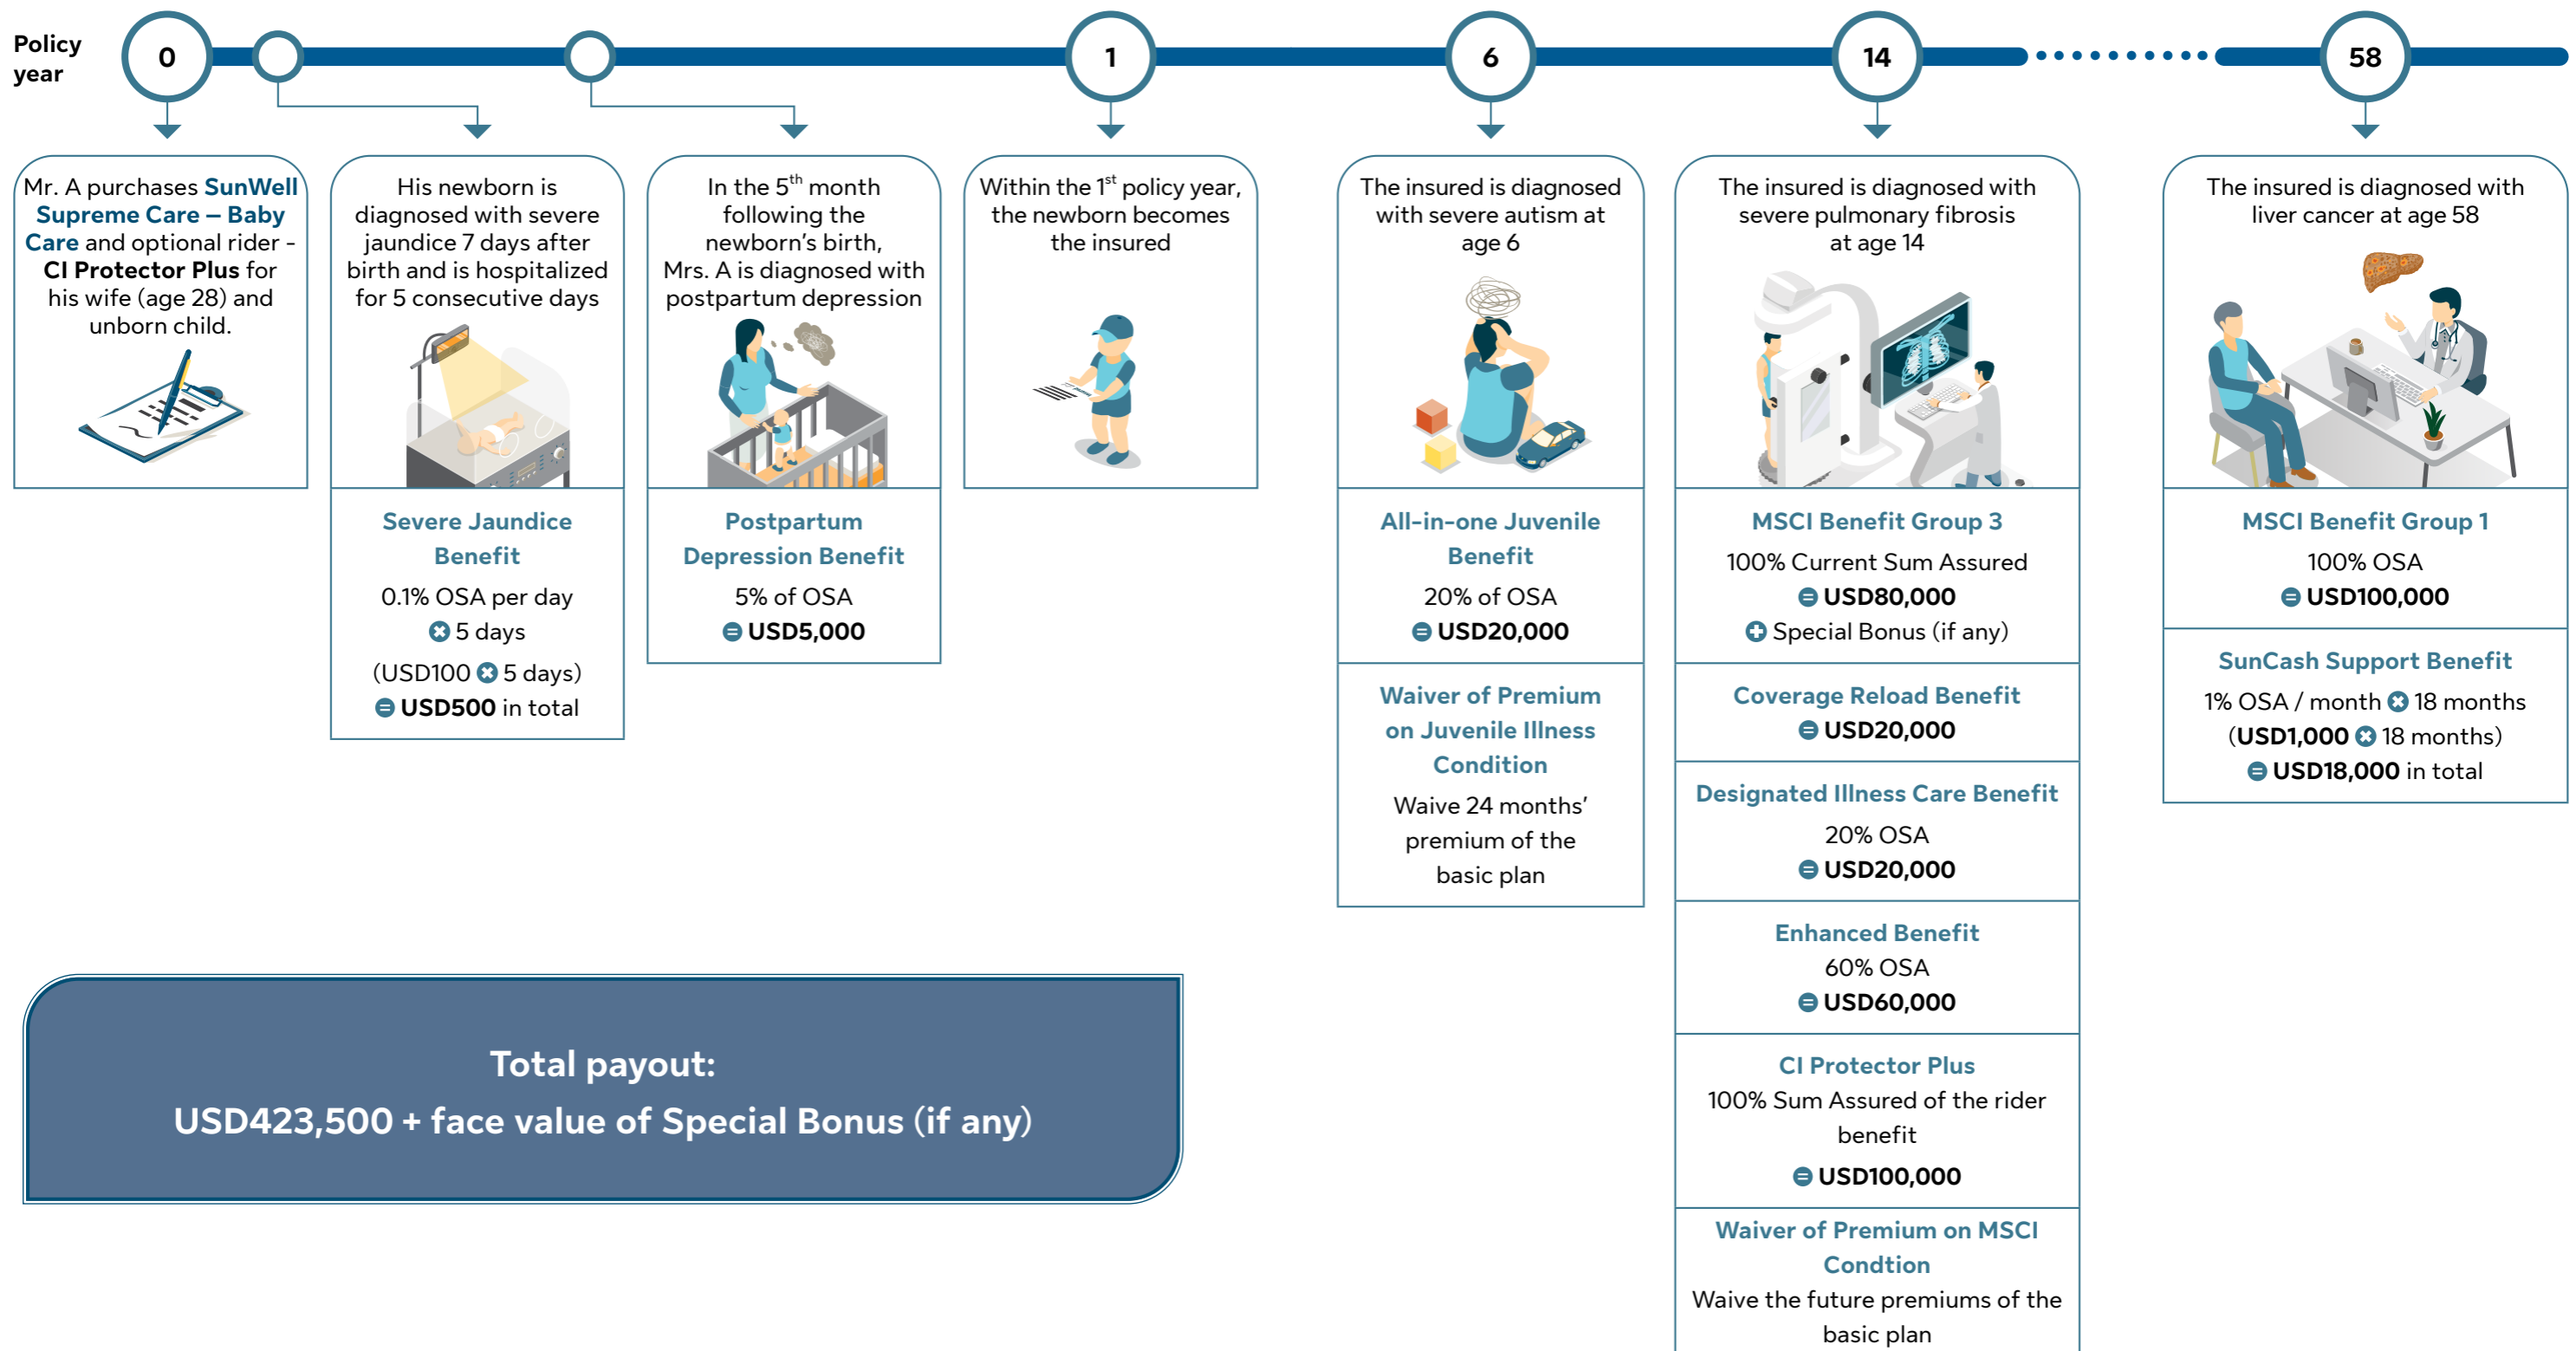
Policy year

0

1

6

14

58

Mr. A purchases SunWell Supreme Care – Baby Care and optional rider - CI Protector Plus for his wife (age 28) and unborn child.

His newborn is diagnosed with severe jaundice 7 days after birth and is hospitalized for 5 consecutive days

Severe Jaundice Benefit

0.1% OSA per day

× 5 days

(USD100 × 5 days)

= USD500 in total

In the 5$^{th}$ month following the newborn's birth, Mrs. A is diagnosed with postpartum depression

Postpartum Depression Benefit

5% of OSA

= USD5,000

Within the 1$^{st}$ policy year, the newborn becomes the insured

The insured is diagnosed with severe autism at age 6

All-in-one Juvenile Benefit

20% of OSA

= USD20,000

Waiver of Premium on Juvenile Illness Condition

Waive 24 months' premium of the basic plan

The insured is diagnosed with severe pulmonary fibrosis at age 14

MSCI Benefit Group 3

100% Current Sum Assured

= USD80,000

+ Special Bonus (if any)

Coverage Reload Benefit

= USD20,000

Designated Illness Care Benefit

20% OSA

= USD20,000

Enhanced Benefit

60% OSA

= USD60,000

CI Protector Plus

100% Sum Assured of the rider benefit

= USD100,000

Waiver of Premium on MSCI Condtion

Waive the future premiums of the basic plan

The insured is diagnosed with liver cancer at age 58

MSCI Benefit Group 1

100% OSA

= USD100,000

SunCash Support Benefit

1% OSA / month × 18 months

(USD1,000 × 18 months)

= USD18,000 in total

Total payout:
USD423,500 + face value of Special Bonus (if any)